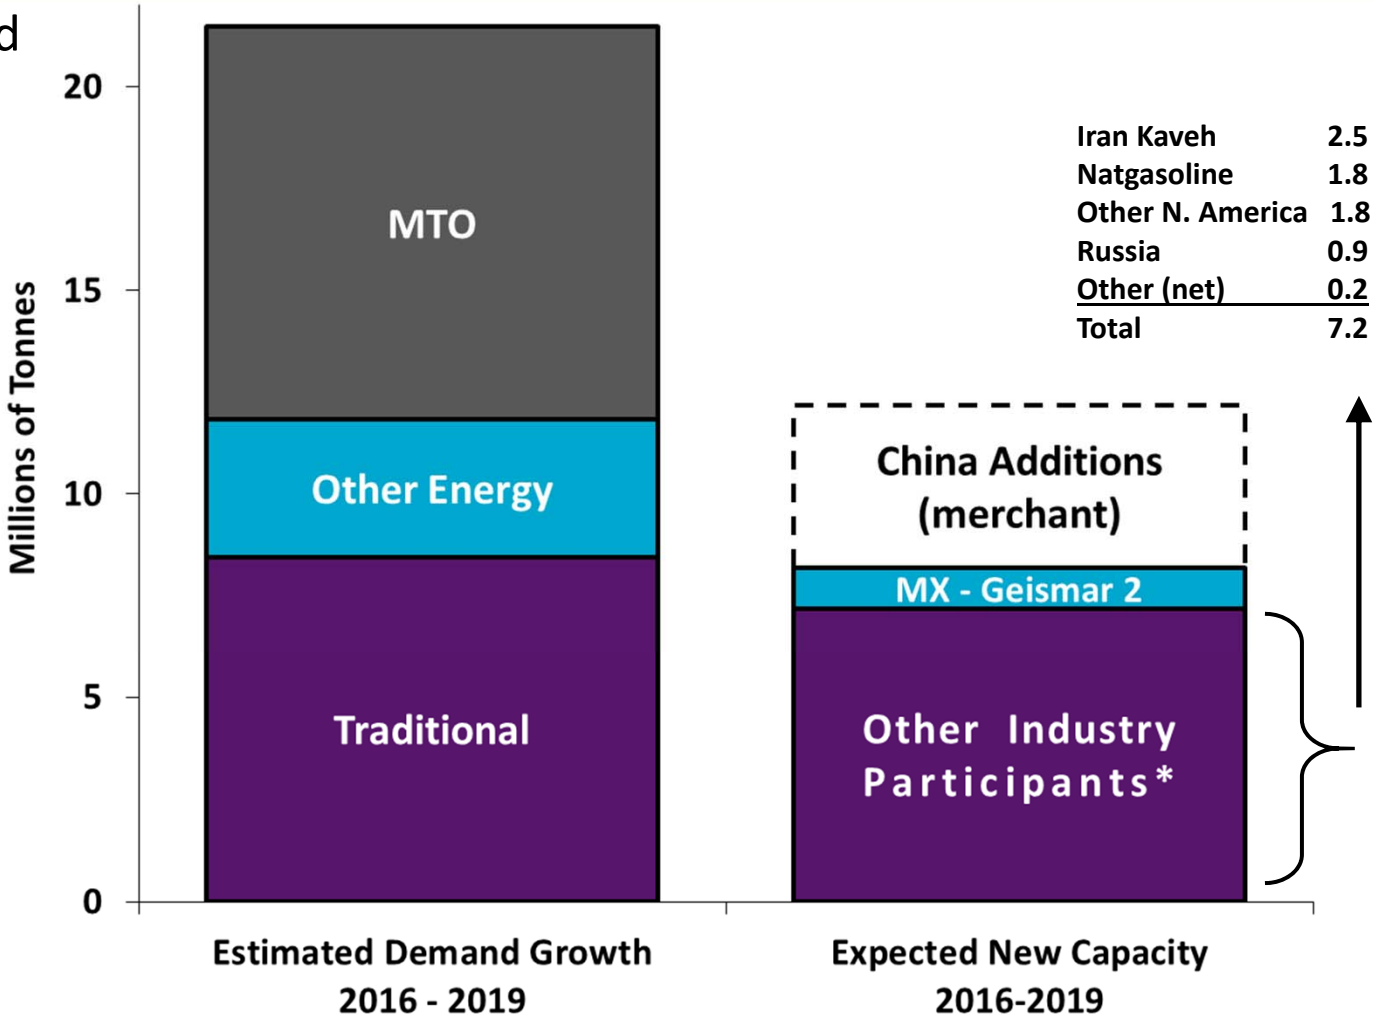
d

Millions of Tonnes

20
15
10
5
0

MTO

Other Energy

Traditional

China Additions (merchant)

MX - Geismar 2

Other Industry Participants*

| Iran Kaveh | 2.5 |
|---|---|
| Natgasoline | 1.8 |
| Other N. America | 1.8 |
| Russia | 0.9 |
| Other (net) | 0.2 |
| Total | 7.2 |

Estimated Demand Growth 2016 - 2019

Expected New Capacity 2016-2019